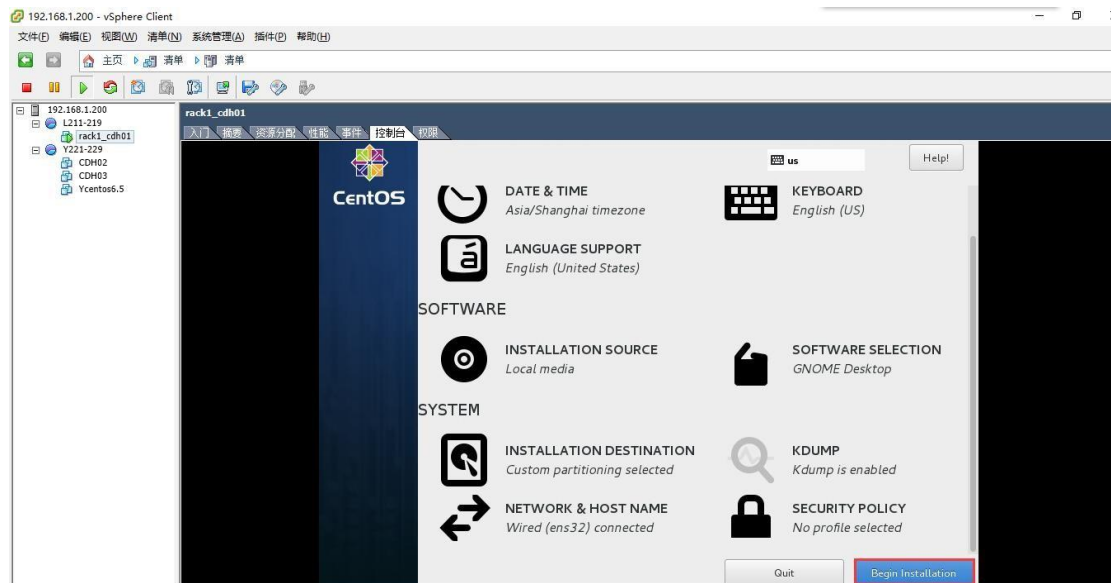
192.168.1.200 - vSphere Client

文件(F) 编辑(E) 视图(W) 清单(N) 系统管理(A) 插件(P) 帮助(H)

主页 ▶ 清单 ▶ 清单

192.168.1.200
L211-219
rack1_cdh01
Y221-229
CDH02
CDH03
Ycentos6.5

rack1_cdh01

入门 摘要 资源分配 性能 事件 控制台 权限

CentOS

us

Help!

DATE & TIME
Asia/Shanghai timezone

KEYBOARD
English (US)

LANGUAGE SUPPORT
English (United States)

SOFTWARE

INSTALLATION SOURCE
Local media

SOFTWARE SELECTION
GNOME Desktop

SYSTEM

INSTALLATION DESTINATION
Custom partitioning selected

KDUMP
Kdump is enabled

NETWORK & HOST NAME
Wired (ens32) connected

SECURITY POLICY
No profile selected

Quit

Begin Installation